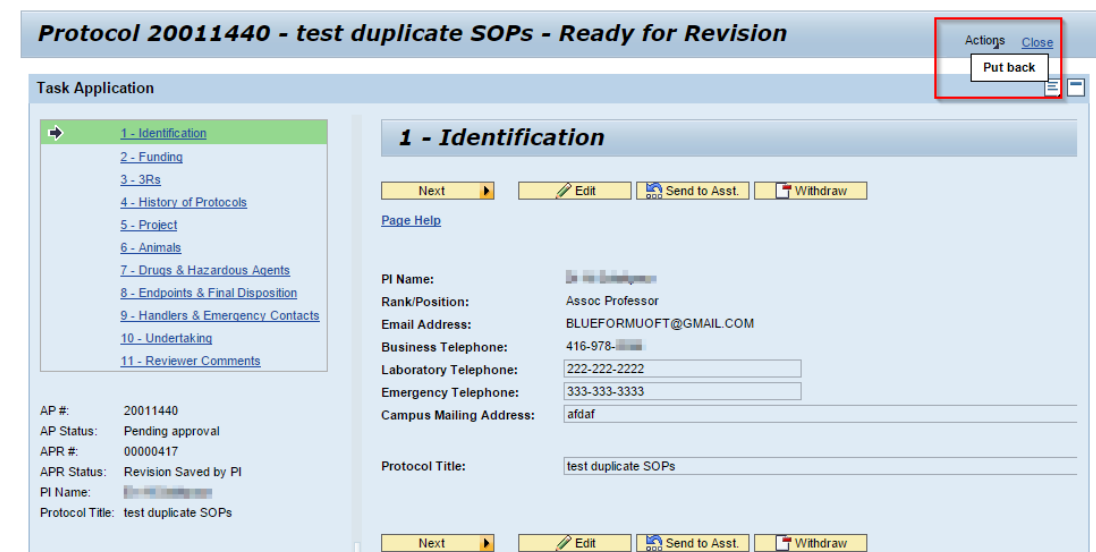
Protocol 20011440 - test duplicate SOPs - Ready for Revision

Actions Close

Put back

Task Application

1 - Identification
2 - Funding
3 - 3Rs
4 - History of Protocols
5 - Project
6 - Animals
7 - Drugs & Hazardous Agents
8 - Endpoints & Final Disposition
9 - Handlers & Emergency Contacts
10 - Undertaking
11 - Reviewer Comments

AP #: 20011440
AP Status: Pending approval
APR #: 00000417
APR Status: Revision Saved by PI
PI Name: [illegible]
Protocol Title: test duplicate SOPs

1 - Identification

Next Edit Send to Asst. Withdraw

Page Help

PI Name: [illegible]
Rank/Position: Assoc Professor
Email Address: BLUEFORMUOFT@GMAIL.COM
Business Telephone: 416-978-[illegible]
Laboratory Telephone: 222-222-2222
Emergency Telephone: 333-333-3333
Campus Mailing Address: afdaf

Protocol Title: test duplicate SOPs

Next Edit Send to Asst. Withdraw